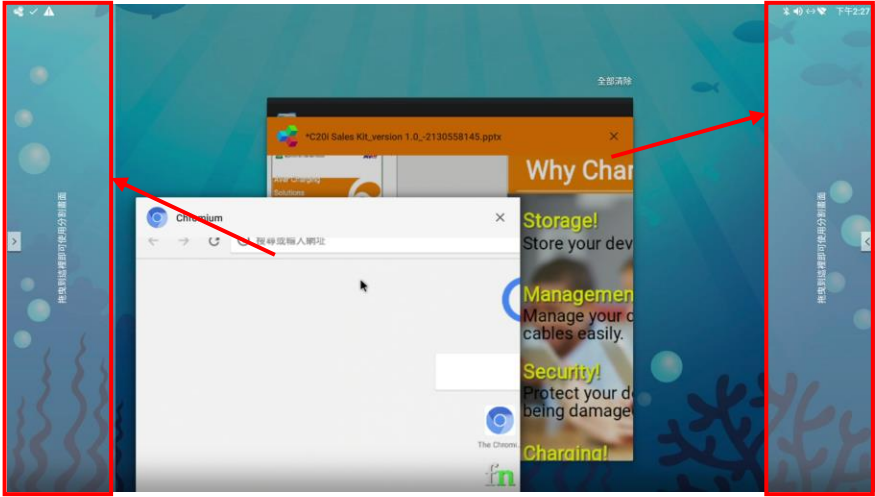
下午2:27

全部清除

*C20i Sales Kit_version 1.0_-2130558145.pptx

Why Char

Storage!
Store your dev

Management
Manage your c
cables easily.

Security!
Protect your d
being damage

Charging!

Solutions

Chromium

搜尋或輸入網址

The Chromi

拖曳到這裡即可使用分割畫面

拖曳到這裡即可使用分割畫面